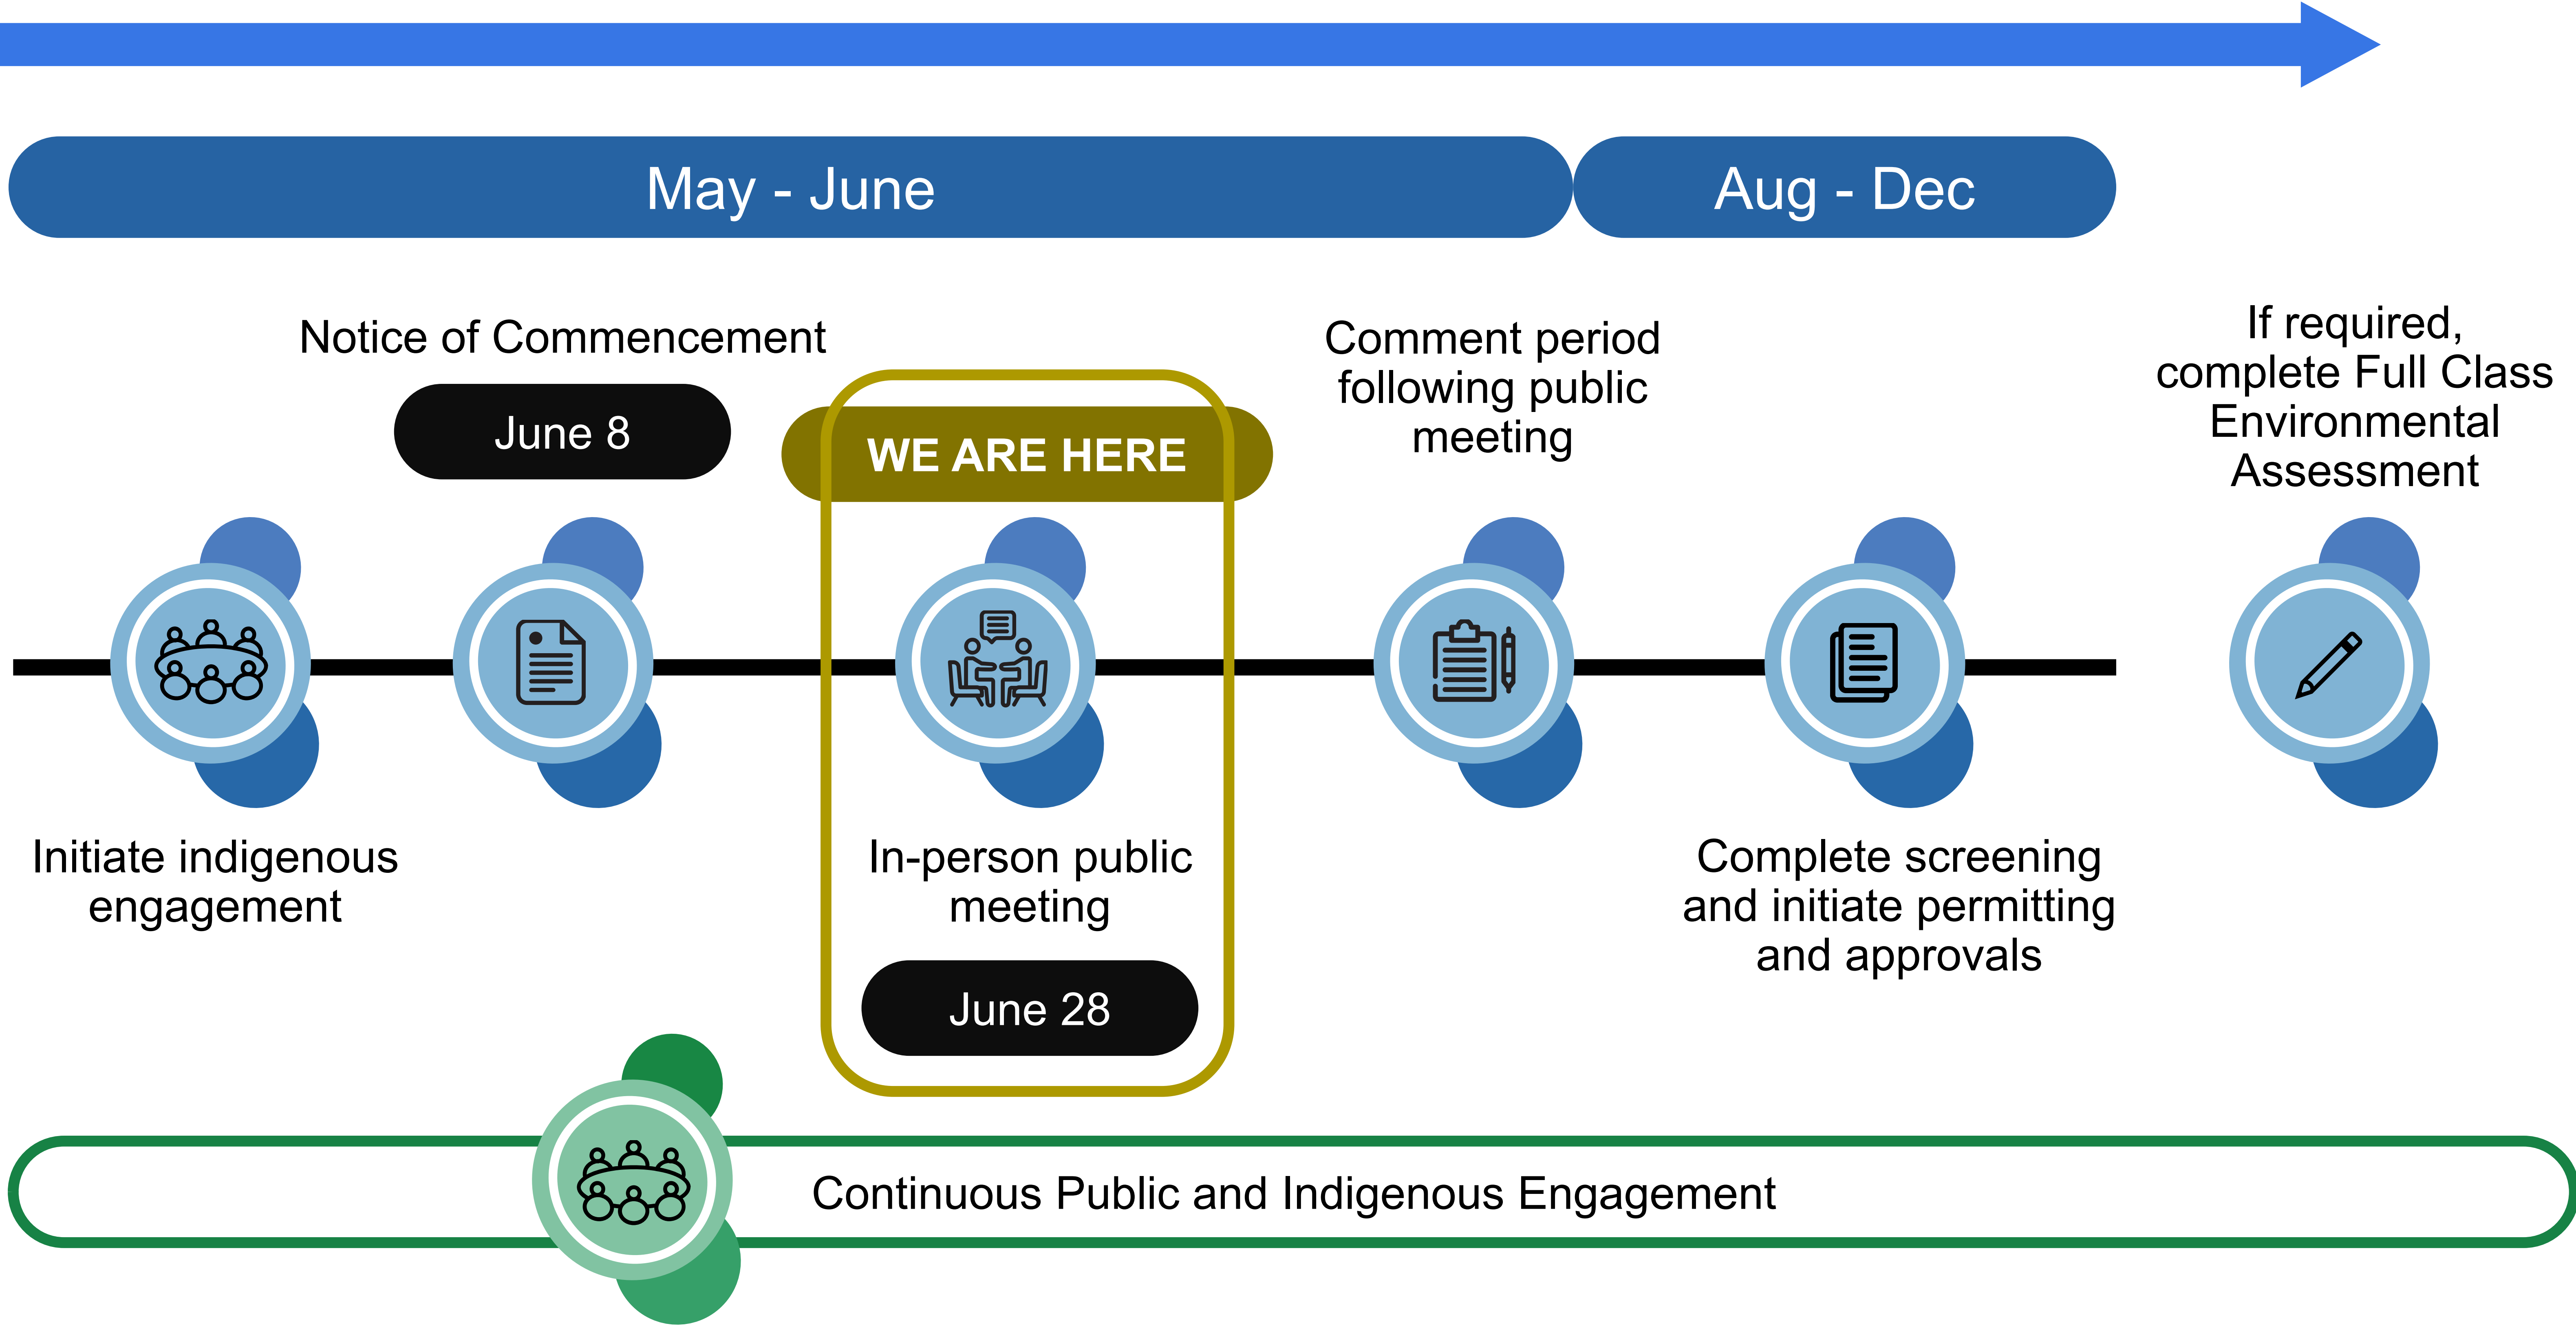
May - June

Aug - Dec

Notice of Commencement

June 8

WE ARE HERE

Comment period following public meeting

If required, complete Full Class Environmental Assessment

Initiate indigenous engagement

In-person public meeting

June 28

Complete screening and initiate permitting and approvals

Continuous Public and Indigenous Engagement